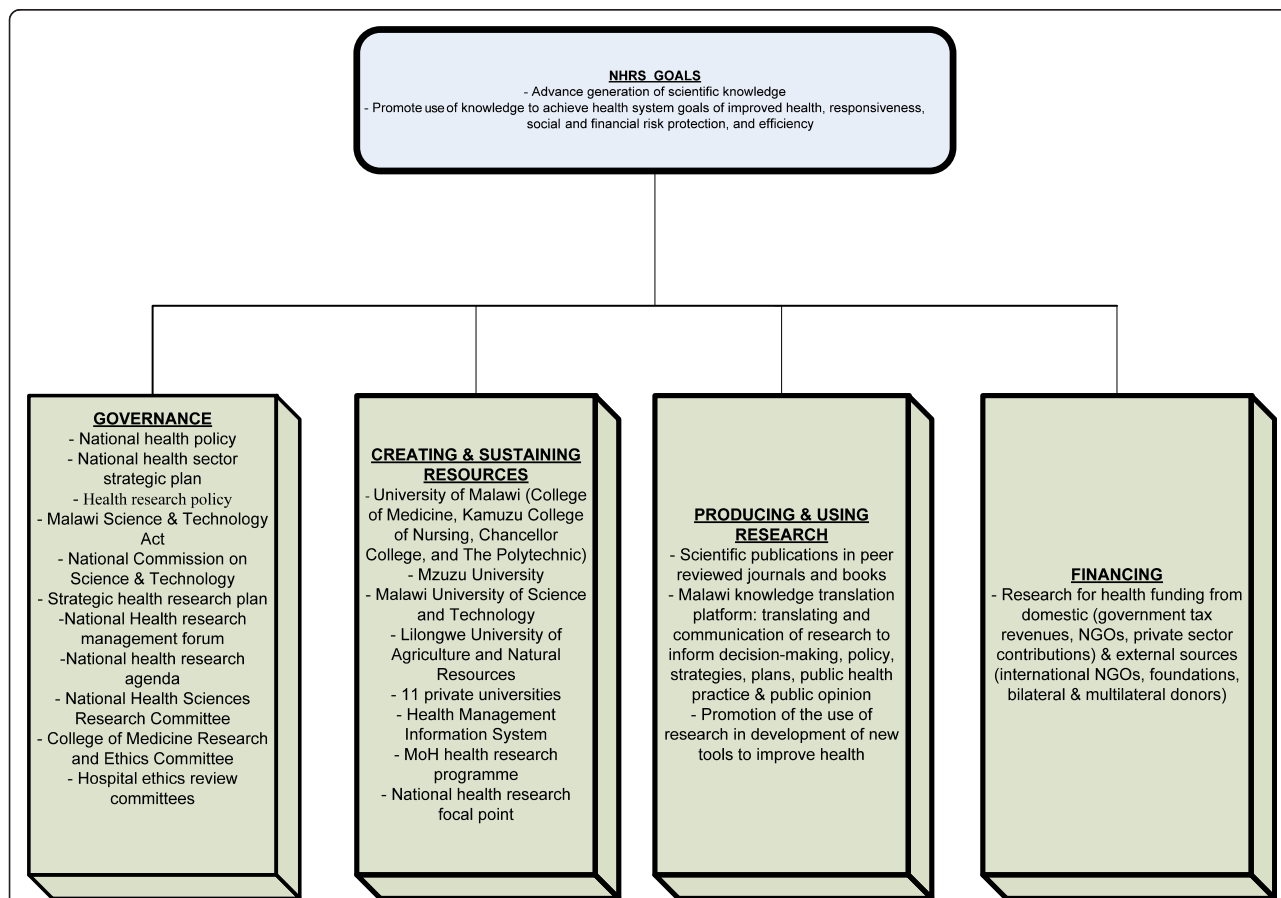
NHRS GOALS
- Advance generation of scientific knowledge
- Promote use of knowledge to achieve health system goals of improved health, responsiveness, social and financial risk protection, and efficiency

GOVERNANCE
- National health policy
- National health sector strategic plan
- Health research policy
- Malawi Science & Technology Act
- National Commission on Science & Technology
- Strategic health research plan
-National Health research management forum
-National health research agenda
- National Health Sciences Research Committee
- College of Medicine Research and Ethics Committee
- Hospital ethics review committees

CREATING & SUSTAINING RESOURCES
- University of Malawi (College of Medicine, Kamuzu College of Nursing, Chancellor College, and The Polytechnic)
- Mzuzu University
- Malawi University of Science and Technology
- Lilongwe University of Agriculture and Natural Resources
- 11 private universities
- Health Management Information System
- MoH health research programme
- National health research focal point

PRODUCING & USING RESEARCH
- Scientific publications in peer reviewed journals and books
- Malawi knowledge translation platform: translating and communication of research to inform decision-making, policy, strategies, plans, public health practice & public opinion
- Promotion of the use of research in development of new tools to improve health

FINANCING
- Research for health funding from domestic (government tax revenues, NGOs, private sector contributions) & external sources (international NGOs, foundations, bilateral & multilateral donors)